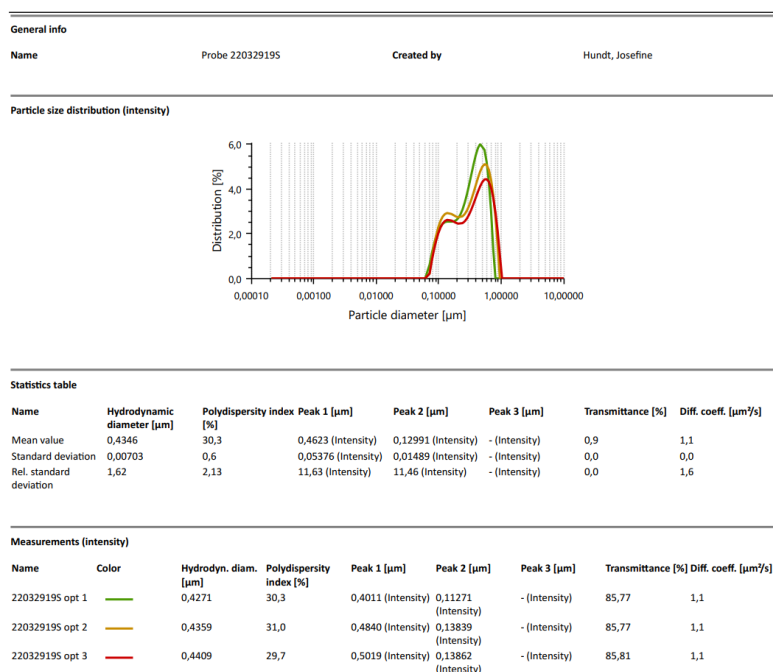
General info

| Name | Probe 22032919S | Created by | Hundt, Josefine |
|---|---|---|---|

Particle size distribution (intensity)

6,0
4,0
2,0
0,0
Distribution [%]
0,00010 0,00100 0,01000 0,10000 1,00000 10,00000
Particle diameter [µm]

Statistics table

| Name | Hydrodynamic diameter [µm] | Polydispersity index [%] | Peak 1 [µm] | Peak 2 [µm] | Peak 3 [µm] | Transmittance [%] | Diff. coeff. [µm²/s] |
|---|---|---|---|---|---|---|---|
| Mean value | 0,4346 | 30,3 | 0,4623 (Intensity) | 0,12991 (Intensity) | - (Intensity) | 0,9 | 1,1 |
| Standard deviation | 0,00703 | 0,6 | 0,05376 (Intensity) | 0,01489 (Intensity) | - (Intensity) | 0,0 | 0,0 |
| Rel. standard deviation | 1,62 | 2,13 | 11,63 (Intensity) | 11,46 (Intensity) | - (Intensity) | 0,0 | 1,6 |

Measurements (intensity)

| Name | Color | Hydrodyn. diam. [µm] | Polydispersity index [%] | Peak 1 [µm] | Peak 2 [µm] | Peak 3 [µm] | Transmittance [%] | Diff. coeff. [µm²/s] |
|---|---|---|---|---|---|---|---|---|
| 22032919S opt 1 | | 0,4271 | 30,3 | 0,4011 (Intensity) | 0,11271 (Intensity) | - (Intensity) | 85,77 | 1,1 |
| 22032919S opt 2 | | 0,4359 | 31,0 | 0,4840 (Intensity) | 0,13839 (Intensity) | - (Intensity) | 85,77 | 1,1 |
| 22032919S opt 3 | | 0,4409 | 29,7 | 0,5019 (Intensity) | 0,13862 (Intensity) | - (Intensity) | 85,81 | 1,1 |